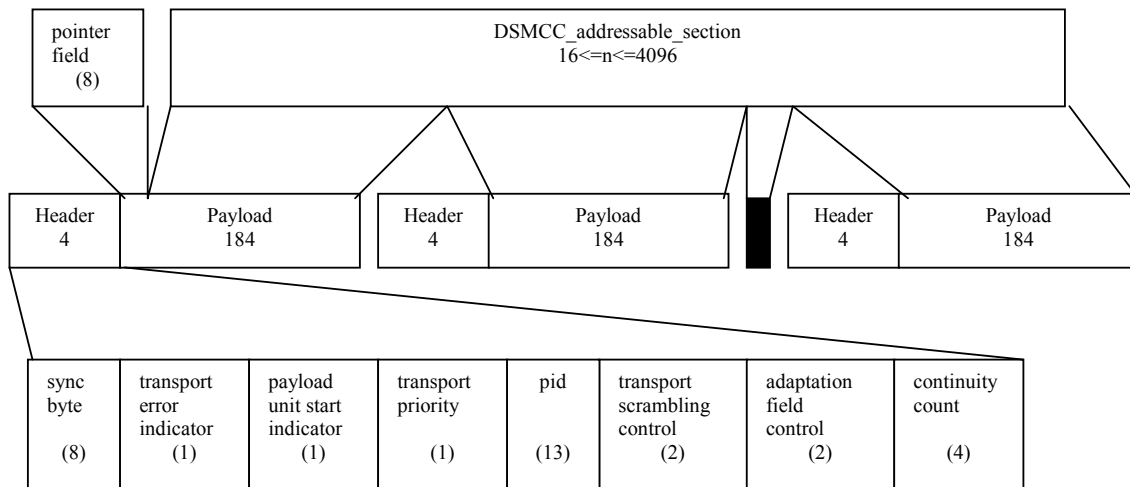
pointer field (8)

DSMCC_addressable_section
16<=n<=4096

Header 4

Payload 184

Header 4

Payload 184

Header 4

Payload 184

| sync byte (8) | transport error indicator (1) | payload unit start indicator (1) | transport priority (1) | pid (13) | transport scrambling control (2) | adaptation field control (2) | continuity count (4) |
|---|---|---|---|---|---|---|---|